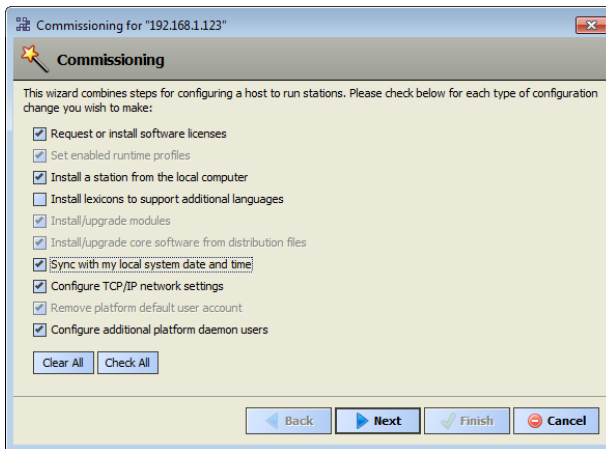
Commissioning for "192.168.1.123"

Commissioning

This wizard combines steps for configuring a host to run stations. Please check below for each type of configuration change you wish to make:

Request or install software licenses
Set enabled runtime profiles
Install a station from the local computer
Install lexicons to support additional languages
Install/upgrade modules
Install/upgrade core software from distribution files
Sync with my local system date and time
Configure TCP/IP network settings
Remove platform default user account
Configure additional platform daemon users

Clear All
Check All

Back
Next
Finish
Cancel